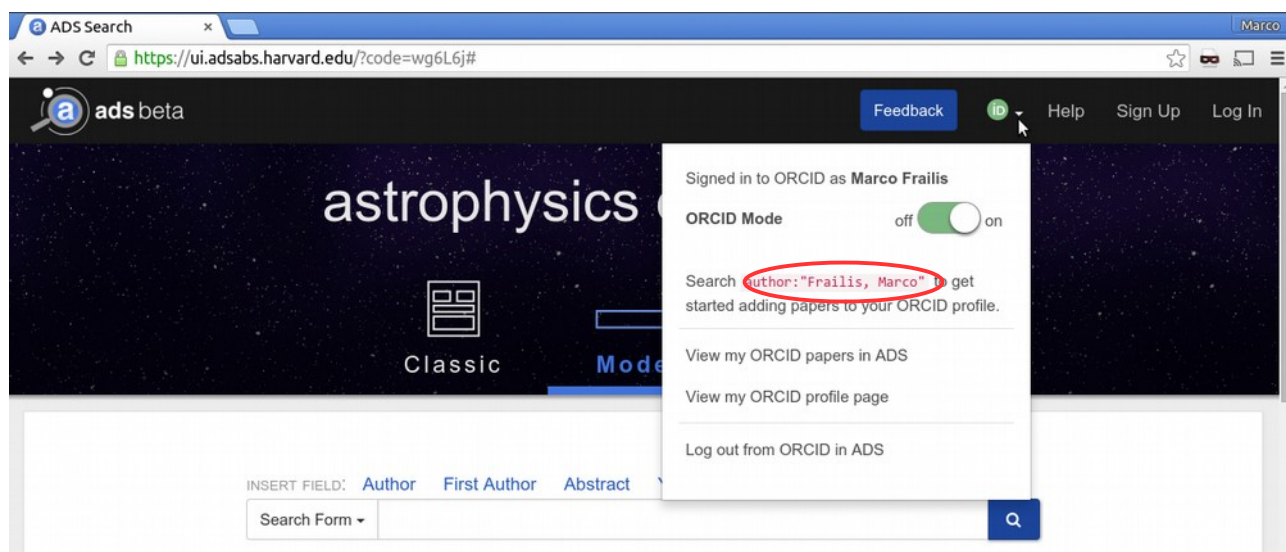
ADS Search ×

Marco

https://ui.adsabs.harvard.edu/?code=wg6L6j#

ads beta

Feedback

iD

Help

Sign Up

Log In

astrophysics

Classic

Mode

Signed in to ORCID as **Marco Frailis**

ORCID Mode off on

Search author:"Frailis, Marco" to get started adding papers to your ORCID profile.

View my ORCID papers in ADS

View my ORCID profile page

Log out from ORCID in ADS

INSERT FIELD: Author First Author Abstract

Search Form